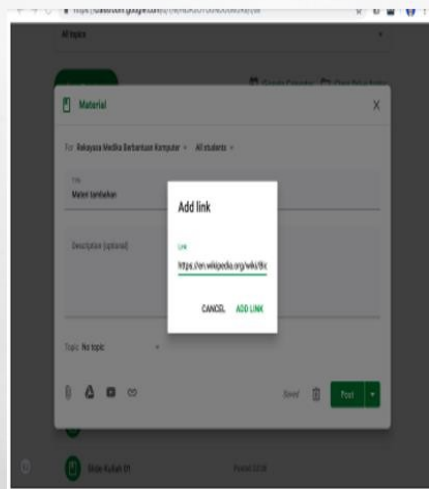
https://classroom.google.com/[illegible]

All topics

Material

For Rekayasa Media Berbantuan Komputer All students

Title
Materi tambahan

Description (optional)

Add link

Link
https://en.wikipedia.org/wiki/Bic

CANCEL ADD LINK

Topic No topic

Saved Post

Slide Kuliah 01

Posted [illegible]